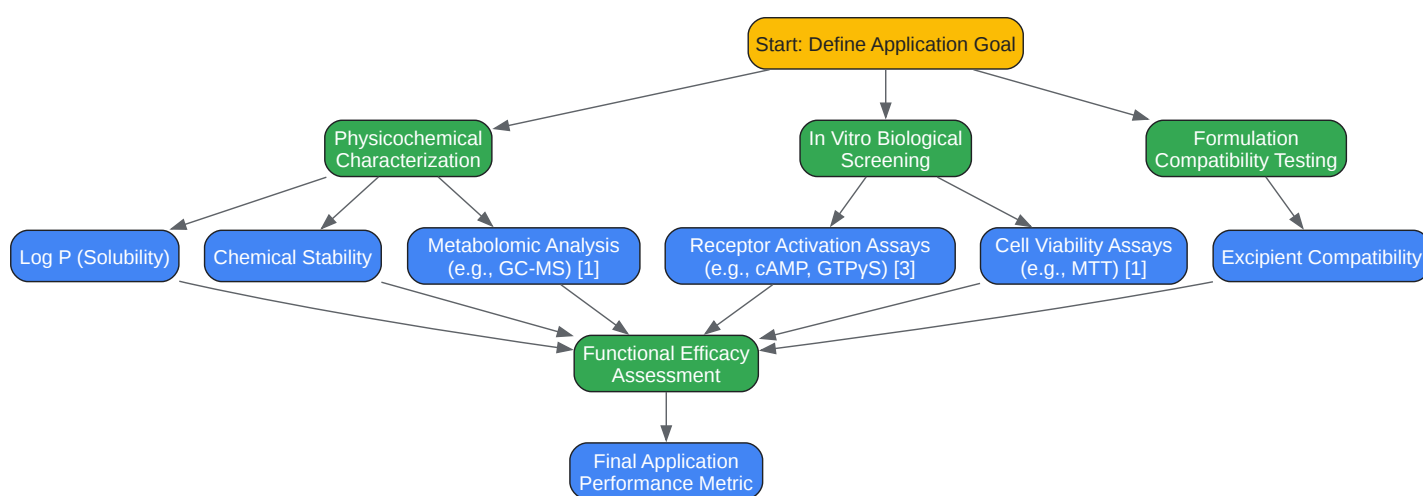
Start: Define Application Goal

Physicochemical Characterization

In Vitro Biological Screening

Formulation Compatibility Testing

Log P (Solubility)

Chemical Stability

Metabolomic Analysis (e.g., GC-MS) [1]

Receptor Activation Assays (e.g., cAMP, GTPγS) [3]

Cell Viability Assays (e.g., MTT) [1]

Excipient Compatibility

Functional Efficacy Assessment

Final Application Performance Metric